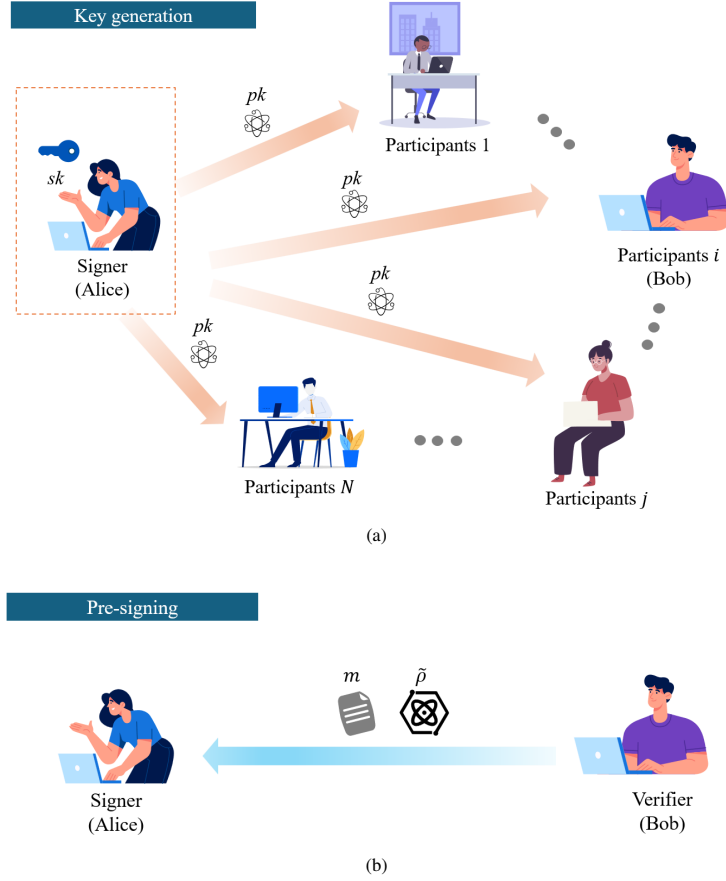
Key generation

$sk$

Signer
(Alice)

$pk$

$pk$

$pk$

$pk$

Participants 1

Participants $i$
(Bob)

Participants $j$

Participants $N$

(a)

Pre-signing

$m$

$\tilde{\rho}$

Signer
(Alice)

Verifier
(Bob)

(b)